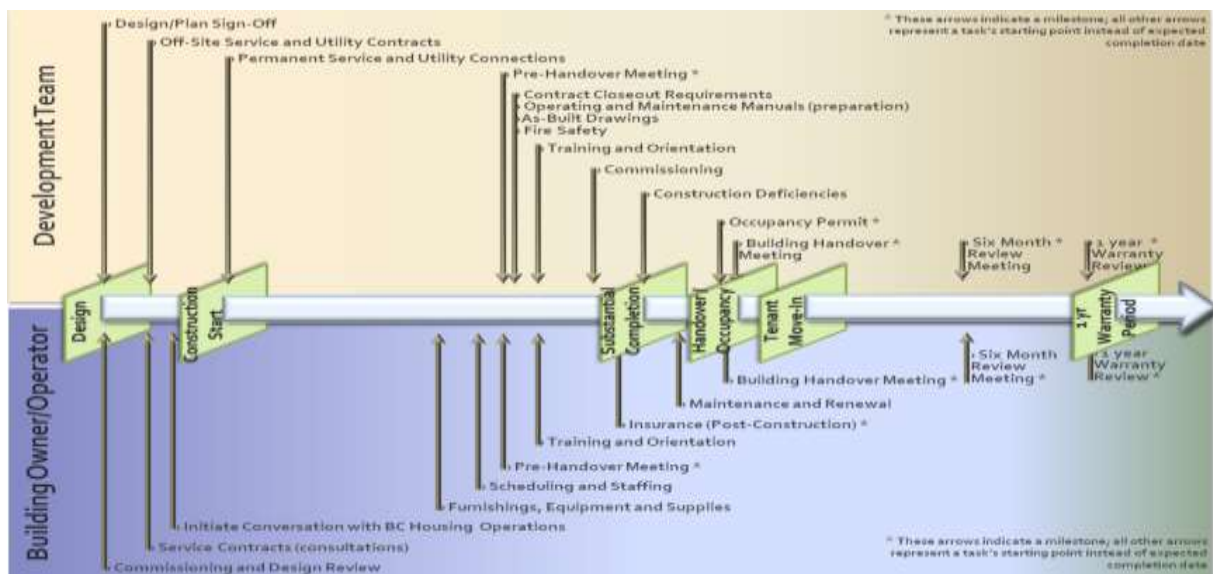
* These arrows indicate a milestone; all other arrows represent a task's starting point instead of expected completion date

Development Team

Design/Plan Sign-Off
Off-Site Service and Utility Contracts
Permanent Service and Utility Connections
Pre-Handover Meeting *
Contract Closeout Requirements
Operating and Maintenance Manuals (preparation)
As-Built Drawings
Fire Safety
Training and Orientation
Commissioning
Construction Deficiencies
Occupancy Permit *
Building Handover * Meeting
Six Month * Review Meeting
1 year * Warranty Review

Design
Construction Start
Substantial Completion
Handover/ Occupancy
Tenant Move-In
1 yr. Warranty Period

Building Owner/Operator

Six Month Review Meeting *
1 year Warranty Review *
Building Handover Meeting *
Maintenance and Renewal
Insurance (Post-Construction) *
Training and Orientation
Pre-Handover Meeting *
Scheduling and Staffing
Furnishings, Equipment and Supplies
Initiate Conversation with BC Housing Operations
Service Contracts (consultations)
Commissioning and Design Review

* These arrows indicate a milestone; all other arrows represent a task's starting point instead of expected completion date